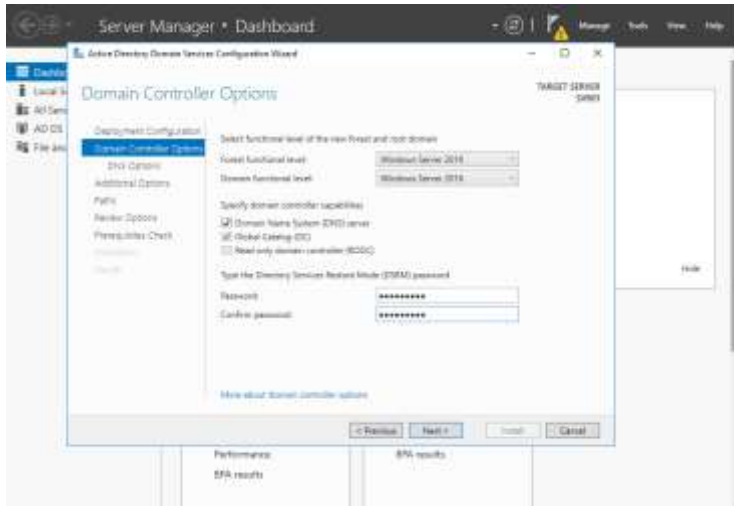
Server Manager • Dashboard

Manage Tools View Help

Dashb
Local S
All Serv
AD DS
File and

Active Directory Domain Services Configuration Wizard

Domain Controller Options

TARGET SERVER
DrMS1

Deployment Configuration
Domain Controller Options
DNS Options
Additional Options
Paths
Review Options
Prerequisites Check
Installation
Results

Select functional level of the new forest and root domain

Forest functional level: Windows Server 2016
Domain functional level: Windows Server 2016

Specify domain controller capabilities
Domain Name System (DNS) server
Global Catalog (GC)
Read only domain controller (RODC)

Type the Directory Services Restore Mode (DSRM) password

Password: ••••••••••
Confirm password: ••••••••••

More about domain controller options

< Previous Next > Install Cancel

Hide

Performance
BPA results
BPA results